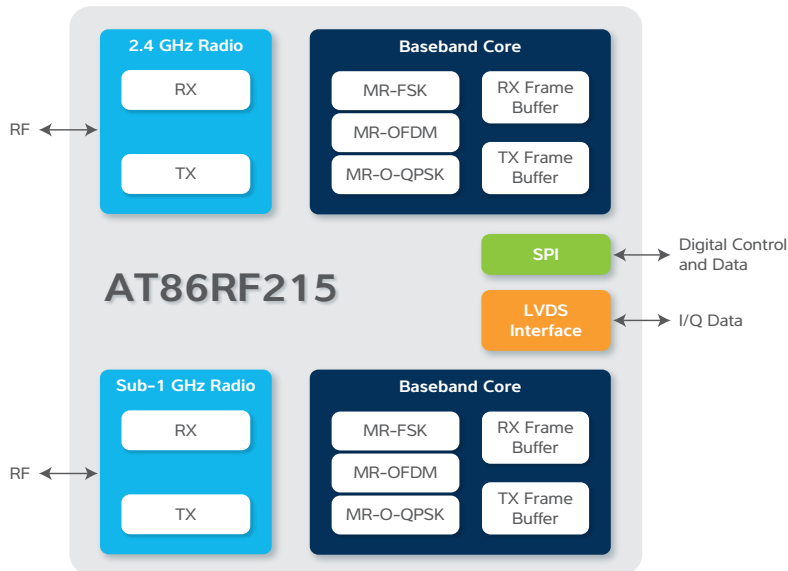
RF

2.4 GHz Radio

RX

TX

Baseband Core

MR-FSK

MR-OFDM

MR-O-QPSK

RX Frame Buffer

TX Frame Buffer

SPI

Digital Control and Data

AT86RF215

LVDS Interface

I/Q Data

RF

Sub-1 GHz Radio

RX

TX

Baseband Core

MR-FSK

MR-OFDM

MR-O-QPSK

RX Frame Buffer

TX Frame Buffer